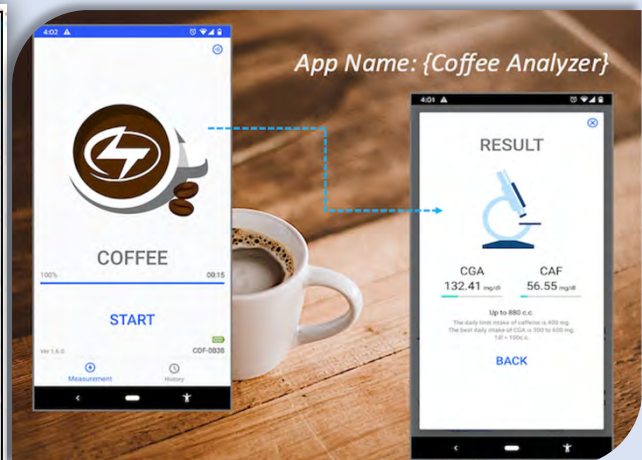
4:02

App Name: {Coffee Analyzer}

COFFEE

100%

00:15

START

Ver 1.6.0

COF-0838

Measurement

History

4:01

RESULT

CGA

132.41 mg/dl

CAF

56.55 mg/dl

Up to 880 c.c.

The daily limit intake of caffeine is 400 mg.
The best daily intake of CGA is 350 to 600 mg.
1dl = 100c.c.

BACK